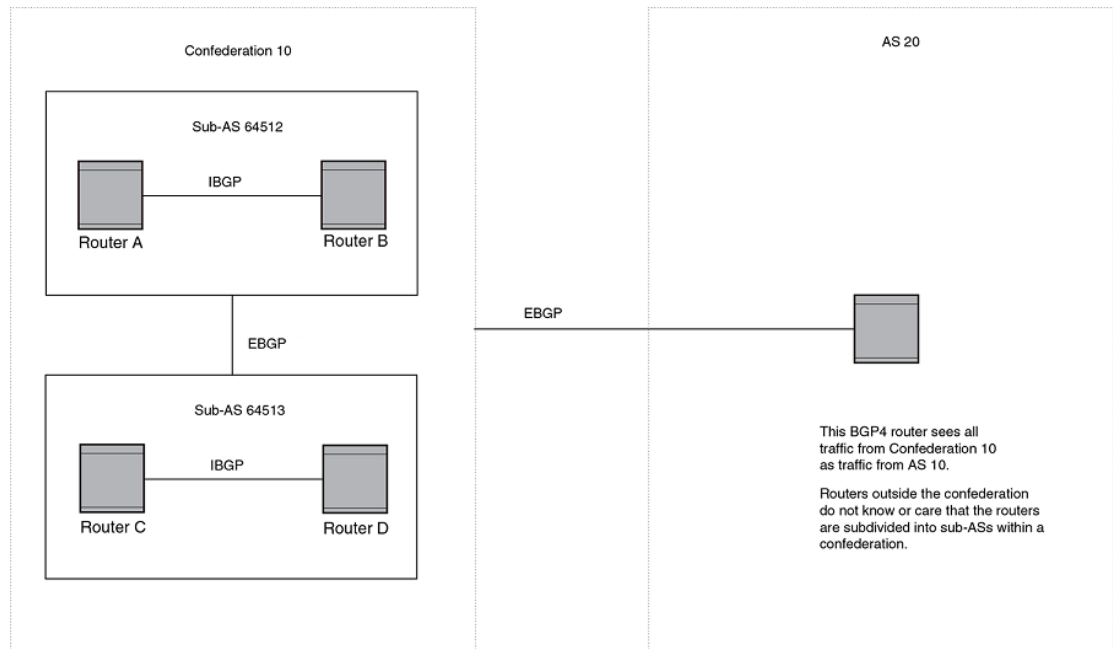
Confederation 10

AS 20

Sub-AS 64512

IBGP

Router A

Router B

EBGP

EBGP

Sub-AS 64513

IBGP

Router C

Router D

This BGP4 router sees all traffic from Confederation 10 as traffic from AS 10.

Routers outside the confederation do not know or care that the routers are subdivided into sub-ASs within a confederation.